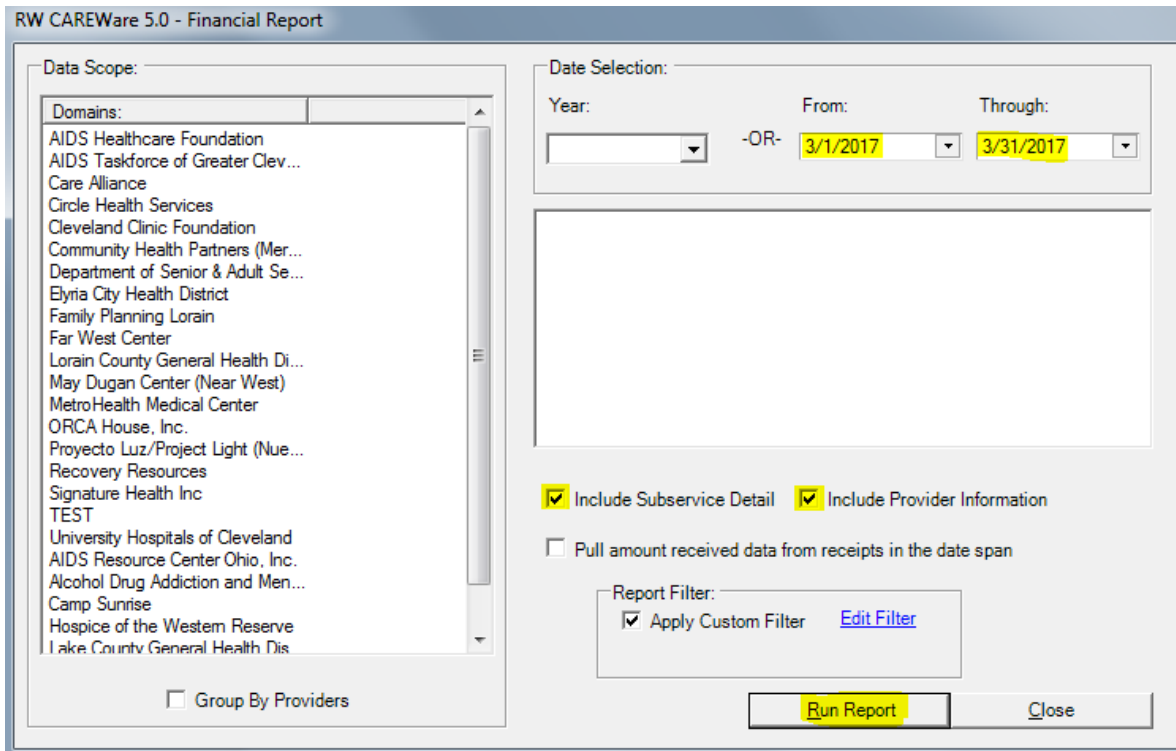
RW CAREWare 5.0 - Financial Report

Data Scope:

Domains:

AIDS Healthcare Foundation
AIDS Taskforce of Greater Clev...
Care Alliance
Circle Health Services
Cleveland Clinic Foundation
Community Health Partners (Mer...
Department of Senior & Adult Se...
Elyria City Health District
Family Planning Lorain
Far West Center
Lorain County General Health Di...
May Dugan Center (Near West)
MetroHealth Medical Center
ORCA House, Inc.
Proyecto Luz/Project Light (Nue...
Recovery Resources
Signature Health Inc
TEST
University Hospitals of Cleveland
AIDS Resource Center Ohio, Inc.
Alcohol Drug Addiction and Men...
Camp Sunrise
Hospice of the Western Reserve
Lake County General Health Dis

Group By Providers

Date Selection:

Year:

-OR-

From:

3/1/2017

Through:

3/31/2017

Include Subservice Detail

Include Provider Information

Pull amount received data from receipts in the date span

Report Filter:

Apply Custom Filter

Edit Filter

Run Report

Close